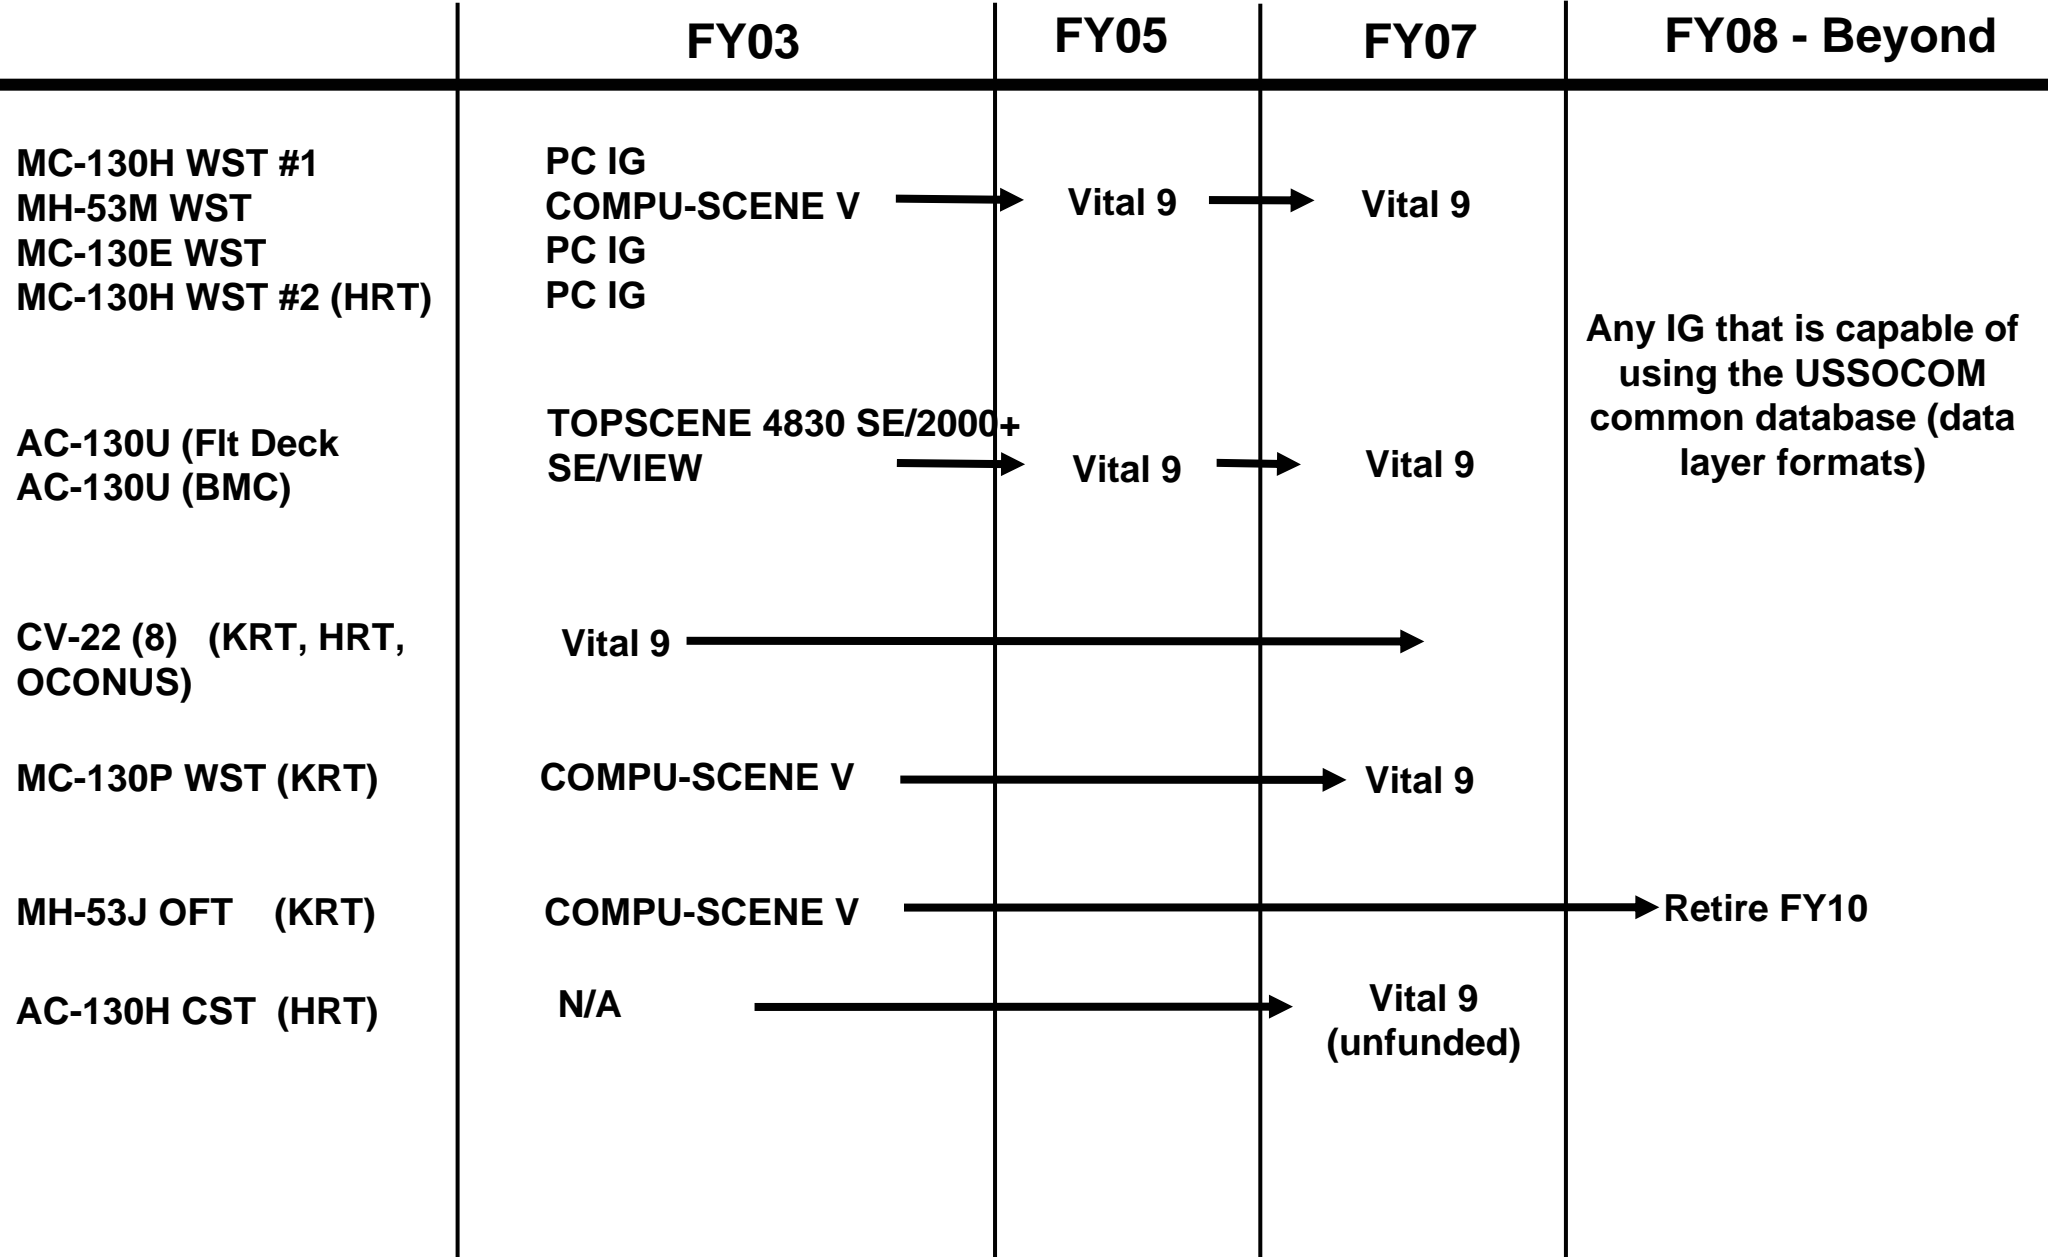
| | FY03 | FY05 | FY07 | FY08 - Beyond |
|---|---|---|---|---|
| MC-130H WST #1<br>MH-53M WST<br>MC-130E WST<br>MC-130H WST #2 (HRT) | PC IG<br>COMPU-SCENE V<br>PC IG<br>PC IG | Vital 9 | Vital 9 | |
| AC-130U (Flt Deck<br>AC-130U (BMC) | TOPSCENE 4830 SE/2000+<br>SE/VIEW | Vital 9 | Vital 9 | Any IG that is capable of using the USSOCOM common database (data layer formats) |
| CV-22 (8) (KRT, HRT, OCONUS) | Vital 9 | | | |
| MC-130P WST (KRT) | COMPU-SCENE V | | Vital 9 | |
| MH-53J OFT (KRT) | COMPU-SCENE V | | | Retire FY10 |
| AC-130H CST (HRT) | N/A | | Vital 9<br>(unfunded) | |